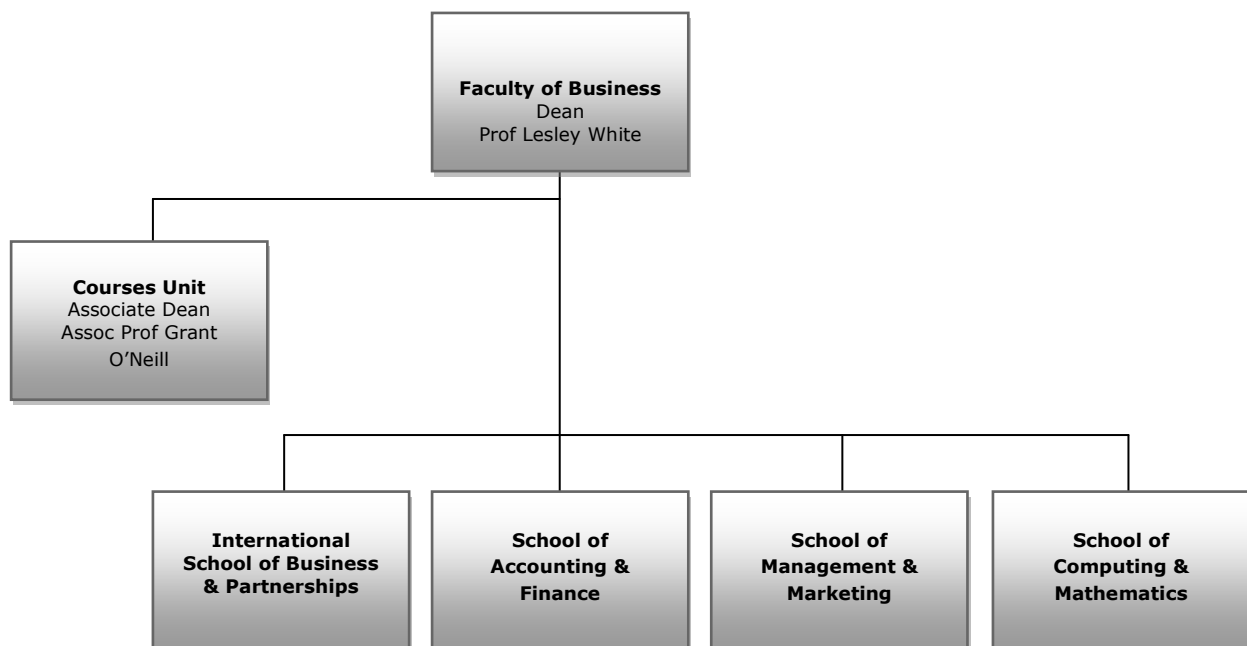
**Faculty of Business**
Dean
Prof Lesley White

**Courses Unit**
Associate Dean
Assoc Prof Grant O'Neill

**International School of Business & Partnerships**

**School of Accounting & Finance**

**School of Management & Marketing**

**School of Computing & Mathematics**